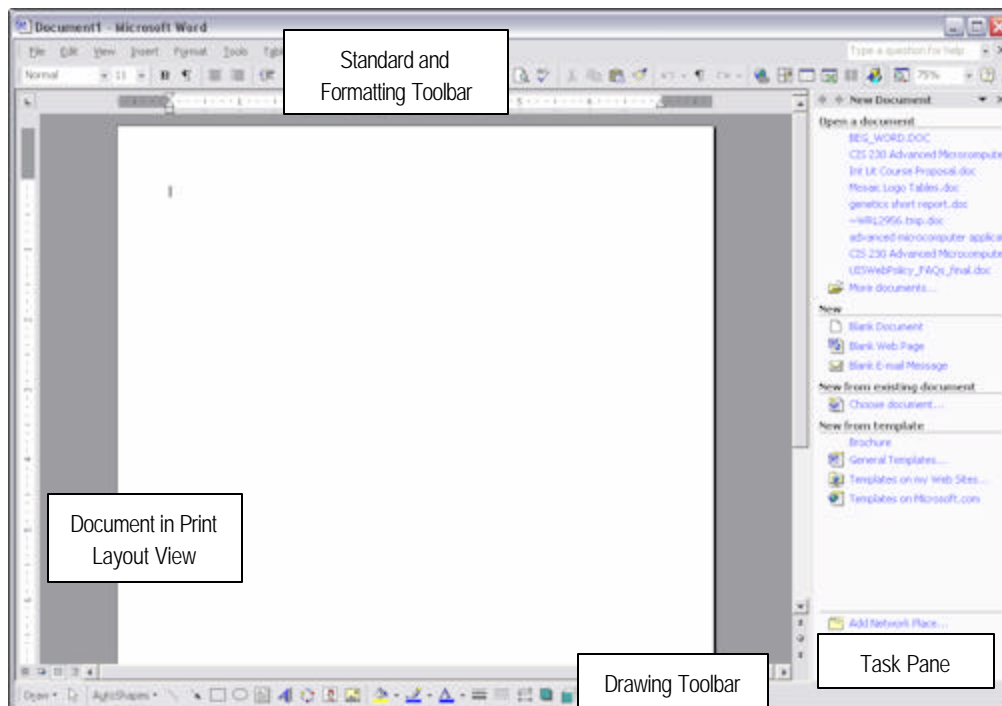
Document1 - Microsoft Word

File Edit View Insert Format Tools Table

Type a question for help

Normal 11 B

Standard and Formatting Toolbar

75%

New Document

Open a document

BEG_WORD.DOC

CIS 230 Advanced Microcompute

Int Lit Course Proposal.doc

Mosaic Logo Tables.doc

genetics short report.doc

~WRL2956.tmp.doc

advanced microcomputer applica

CIS 230 Advanced Microcompute

UISWebPolicy_FAQs_final.doc

More documents...

New

Blank Document

Blank Web Page

Blank E-mail Message

New from existing document

Choose document...

New from template

Brochure

General Templates...

Templates on my Web Sites...

Templates on Microsoft.com

Add Network Place...

Document in Print Layout View

Draw AutoShapes

Drawing Toolbar

Task Pane